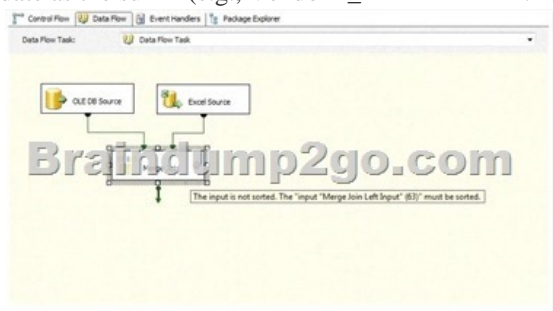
Control Flow | Data Flow | Event Handlers | Package Explorer

Data Flow Task: Data Flow Task

OLE DB Source

Excel Source

Braindump2go.com

The input is not sorted. The "input "Merge Join Left Input" (63)" must be sorted.